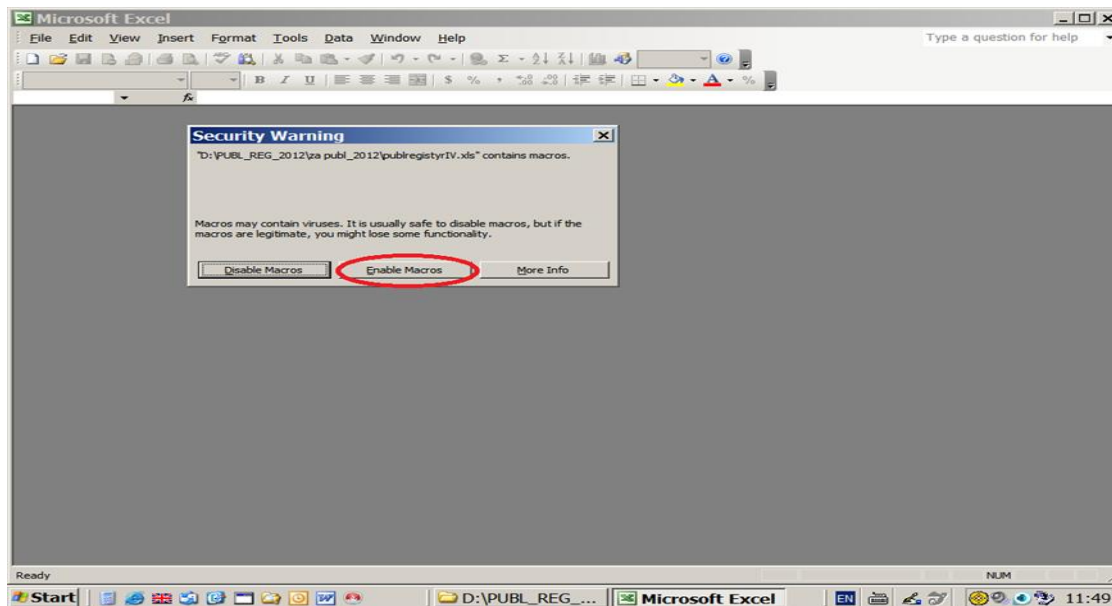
Microsoft Excel

File Edit View Insert Format Tools Data Window Help

Type a question for help

B I U $ % ,

$f_x$

Security Warning

"D:\PUBL_REG_2012\za publ_2012\publregistyrIV.xls" contains macros.

Macros may contain viruses. It is usually safe to disable macros, but if the macros are legitimate, you might lose some functionality.

Disable Macros | Enable Macros | More Info

Ready

NUM

Start

D:\PUBL_REG_...

Microsoft Excel

EN

11:49